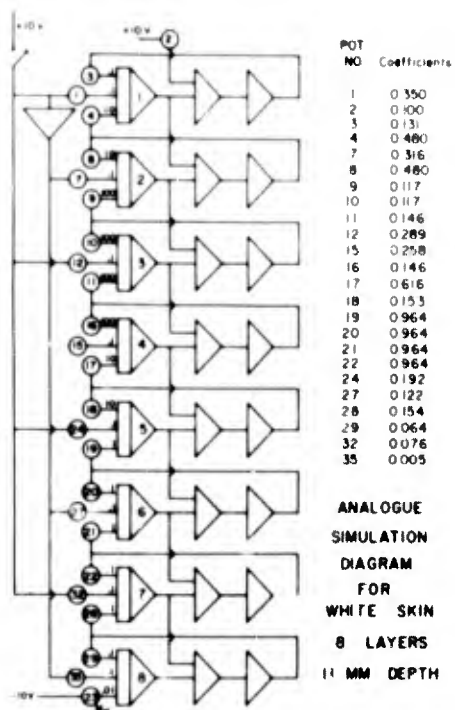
+10 v

+10 v

2

1

3

4

1

8

7

9

2

10

12

11

3

16

15

17

4

18

24

19

5

20

27

21

6

22

32

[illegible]

7

29

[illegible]

35

8

-10v

POT NO

Coefficients

| POT NO | Coefficients |
|---|---|
| 1 | 0 350 |
| 2 | 0 100 |
| 3 | 0 131 |
| 4 | 0 480 |
| 7 | 0 316 |
| 8 | 0 480 |
| 9 | 0 117 |
| 10 | 0 117 |
| 11 | 0 146 |
| 12 | 0 289 |
| 15 | 0 258 |
| 16 | 0 146 |
| 17 | 0 616 |
| 18 | 0 153 |
| 19 | 0 964 |
| 20 | 0 964 |
| 21 | 0 964 |
| 22 | 0 964 |
| 24 | 0 192 |
| 27 | 0 122 |
| 28 | 0 154 |
| 29 | 0 064 |
| 32 | 0 076 |
| 35 | 0 005 |

ANALOGUE SIMULATION DIAGRAM FOR WHITE SKIN 8 LAYERS 11 MM DEPTH